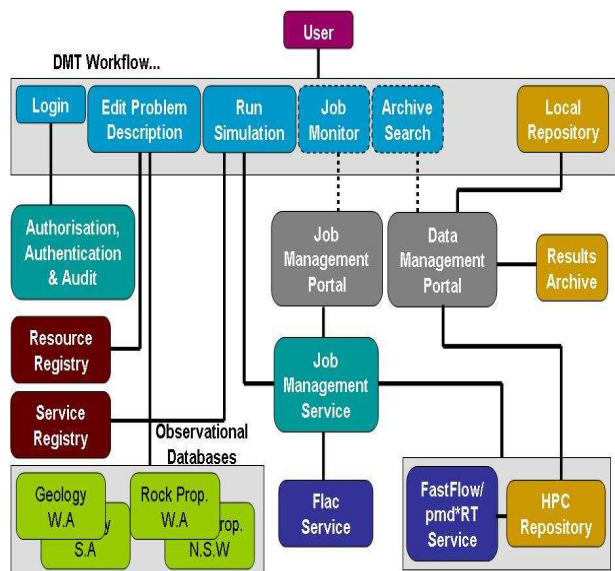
User

DMT Workflow...

Login

Edit Problem Description

Run Simulation

Job Monitor

Archive Search

Local Repository

Authorisation, Authentication & Audit

Job Management Portal

Data Management Portal

Results Archive

Resource Registry

Job Management Service

Service Registry

Observational Databases

Geology W.A

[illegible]y S.A

Rock Prop. W.A

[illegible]rop. N.S.W

Flac Service

FastFlow/ pmd*RT Service

HPC Repository